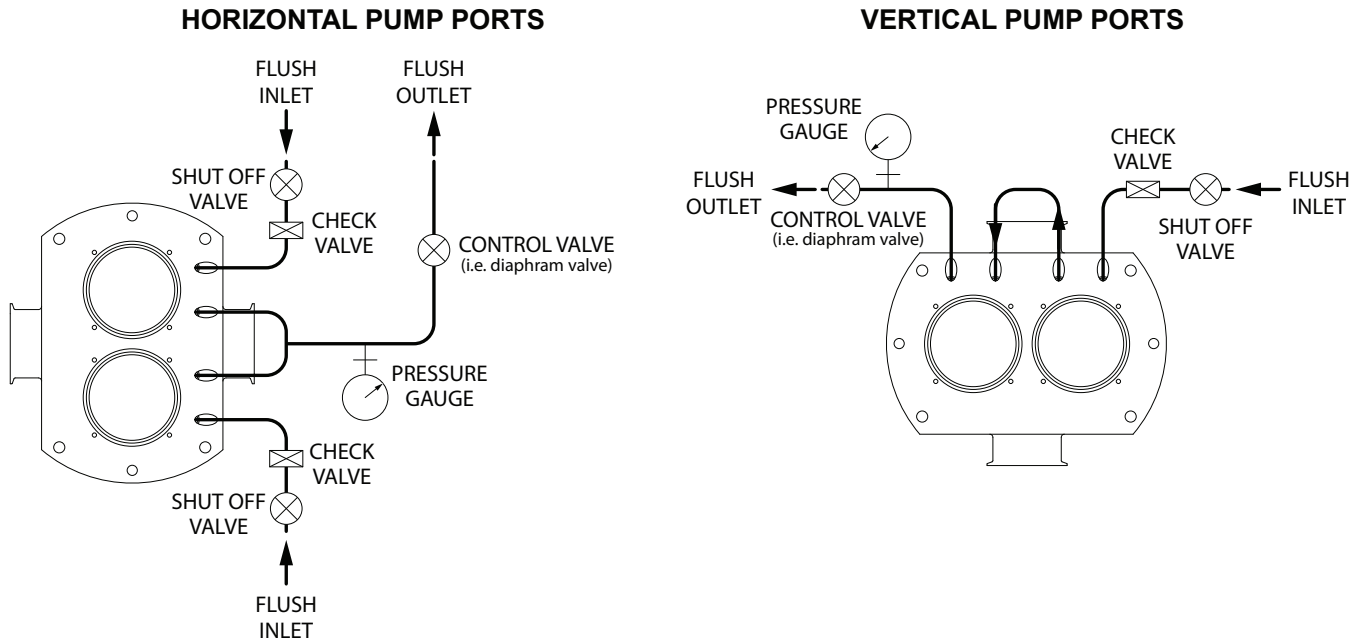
HORIZONTAL PUMP PORTS

FLUSH INLET

FLUSH OUTLET

SHUT OFF VALVE

CHECK VALVE

CONTROL VALVE
(i.e. diaphram valve)

PRESSURE GAUGE

CHECK VALVE

SHUT OFF VALVE

FLUSH INLET

VERTICAL PUMP PORTS

PRESSURE GAUGE

CHECK VALVE

FLUSH OUTLET

CONTROL VALVE
(i.e. diaphram valve)

FLUSH INLET

SHUT OFF VALVE